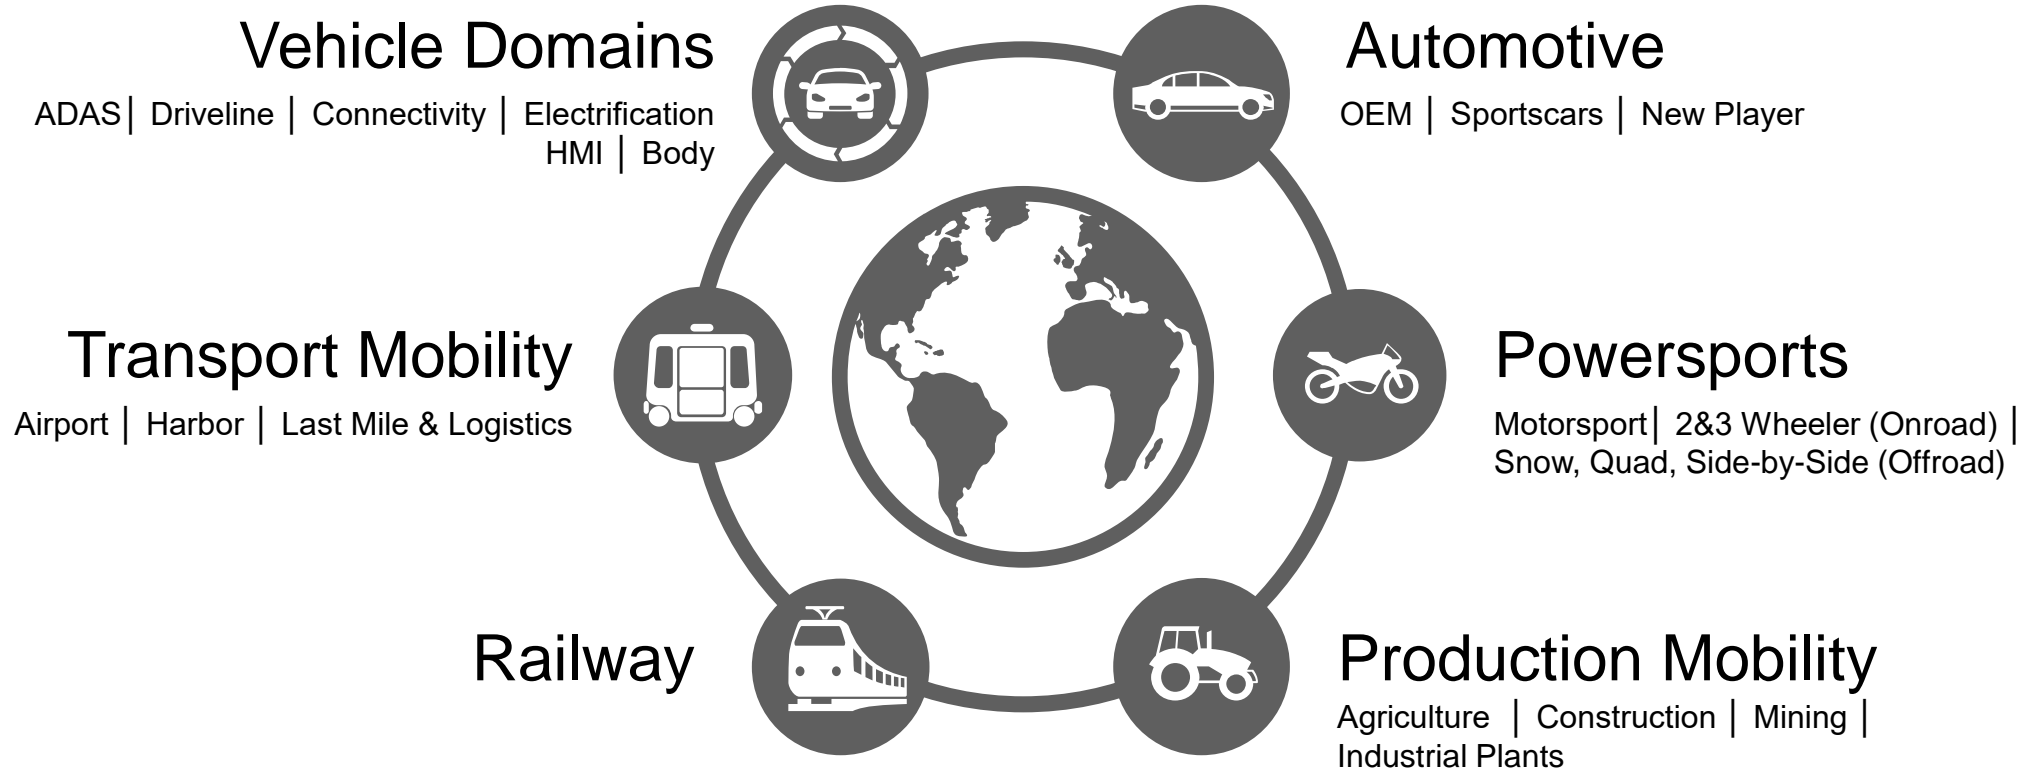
Vehicle Domains
ADAS│ Driveline │ Connectivity │ Electrification HMI │ Body

Automotive
OEM │ Sportscars │ New Player

Transport Mobility
Airport │ Harbor │ Last Mile & Logistics

Powersports
Motorsport│ 2&3 Wheeler (Onroad) │ Snow, Quad, Side-by-Side (Offroad)

Railway

Production Mobility
Agriculture │ Construction │ Mining │ Industrial Plants